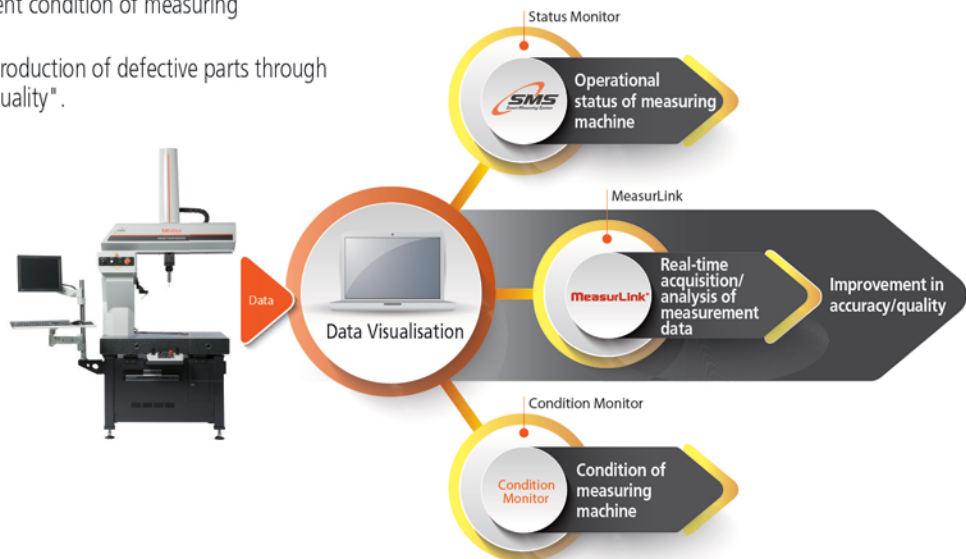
ent condition of measuring

roduction of defective parts through uality".

Mitutoyo

Data

Data Visualisation

Status Monitor

SMS

Operational status of measuring machine

MeasurLink

MeasurLink

Real-time acquisition/ analysis of measurement data

Improvement in accuracy/quality

Condition Monitor

Condition Monitor

Condition of measuring machine